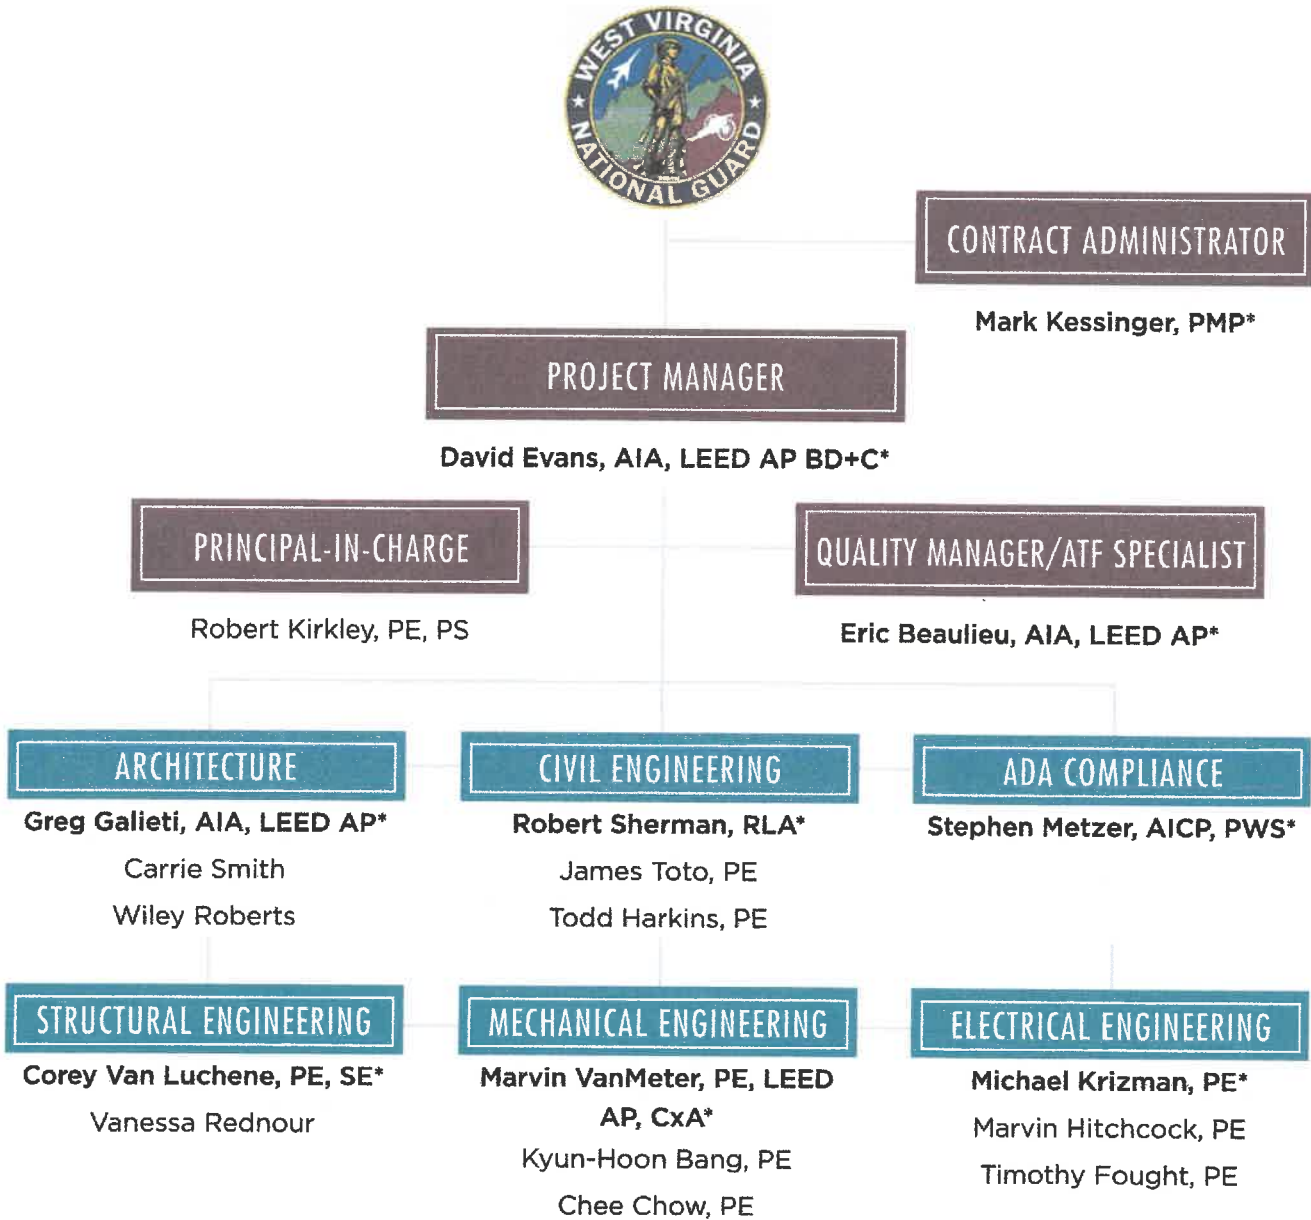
WEST VIRGINIA NATIONAL GUARD

CONTRACT ADMINISTRATOR
Mark Kessinger, PMP*

PROJECT MANAGER
David Evans, AIA, LEED AP BD+C*

PRINCIPAL-IN-CHARGE
Robert Kirkley, PE, PS

QUALITY MANAGER/ATF SPECIALIST
Eric Beaulieu, AIA, LEED AP*

ARCHITECTURE
Greg Galieti, AIA, LEED AP*
Carrie Smith
Wiley Roberts

CIVIL ENGINEERING
Robert Sherman, RLA*
James Toto, PE
Todd Harkins, PE

ADA COMPLIANCE
Stephen Metzer, AICP, PWS*

STRUCTURAL ENGINEERING
Corey Van Luchene, PE, SE*
Vanessa Rednour

MECHANICAL ENGINEERING
Marvin VanMeter, PE, LEED AP, CxA*
Kyun-Hoon Bang, PE
Chee Chow, PE

ELECTRICAL ENGINEERING
Michael Krizman, PE*
Marvin Hitchcock, PE
Timothy Fought, PE